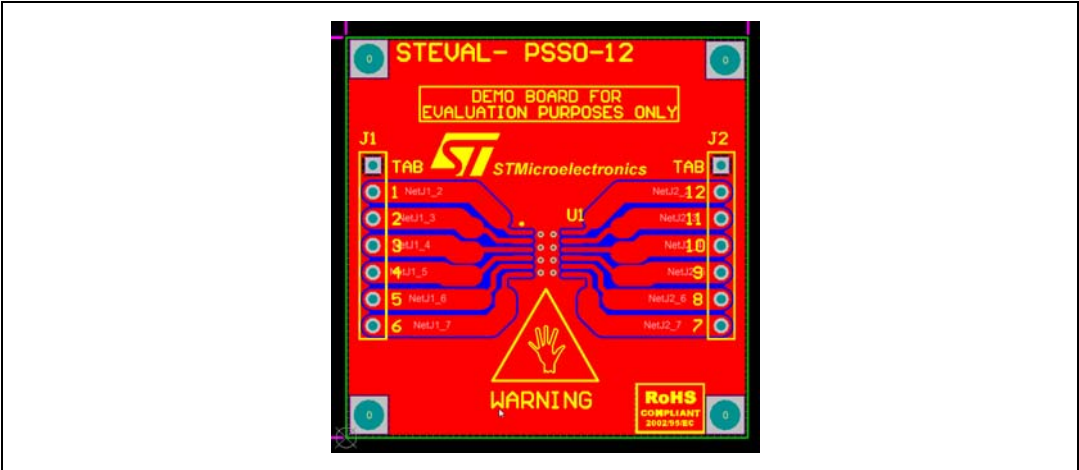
STEVAL- PSSO-12

DEMO BOARD FOR EVALUATION PURPOSES ONLY

J1

J2

TAB

STMicroelectronics

TAB

1 NetJ1_2

2 NetJ1_3

3 NetJ1_4

4 NetJ1_5

5 NetJ1_6

6 NetJ1_7

U1

NetJ2_ 12

NetJ2 11

NetJ 10

NetJ 9

NetJ2_6 8

NetJ2_7 7

WARNING

RoHS COMPLIANT 2002/95/EC

0

0

0

0